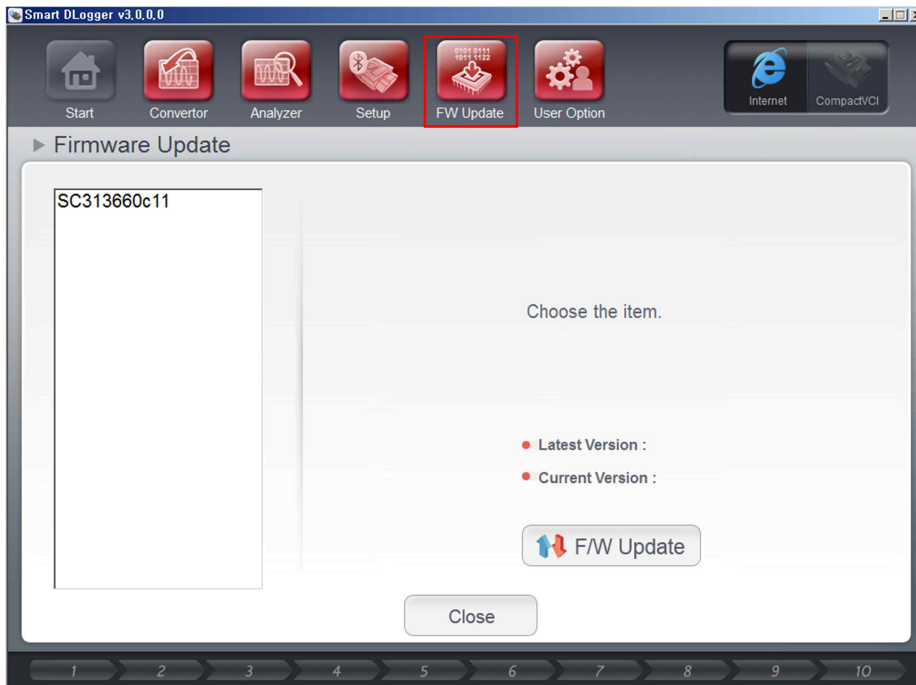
Smart DLogger v3.0.0.0

Start
Convertor
Analyzer
Setup
0101 0111
1011 1122
FW Update
User Option
Internet
CompactVCI

Firmware Update

SC313660c11

Choose the item.

Latest Version :
Current Version :

F/W Update

Close

1
2
3
4
5
6
7
8
9
10